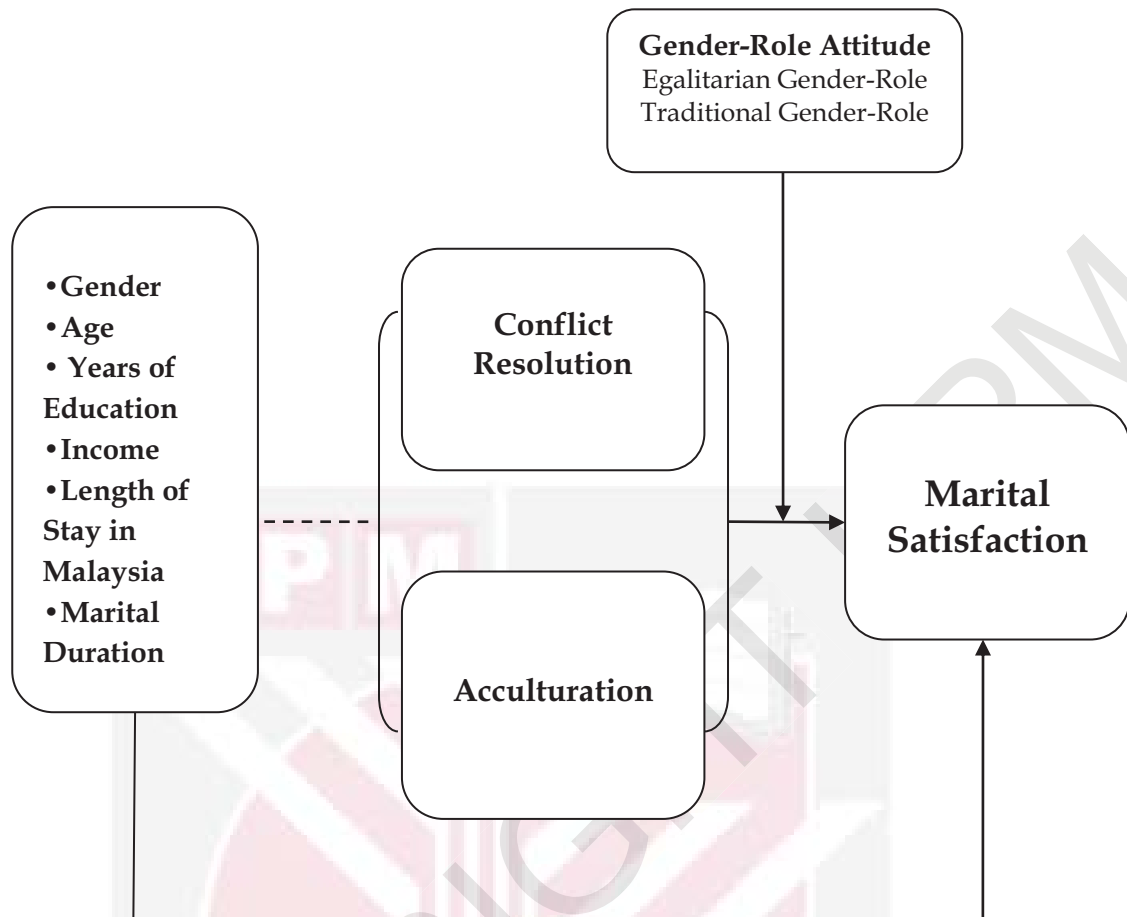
**Gender-Role Attitude**
Egalitarian Gender-Role
Traditional Gender-Role

•Gender
•Age
• Years of Education
•Income
•Length of Stay in Malaysia
•Marital Duration

Conflict Resolution

Acculturation

Marital Satisfaction